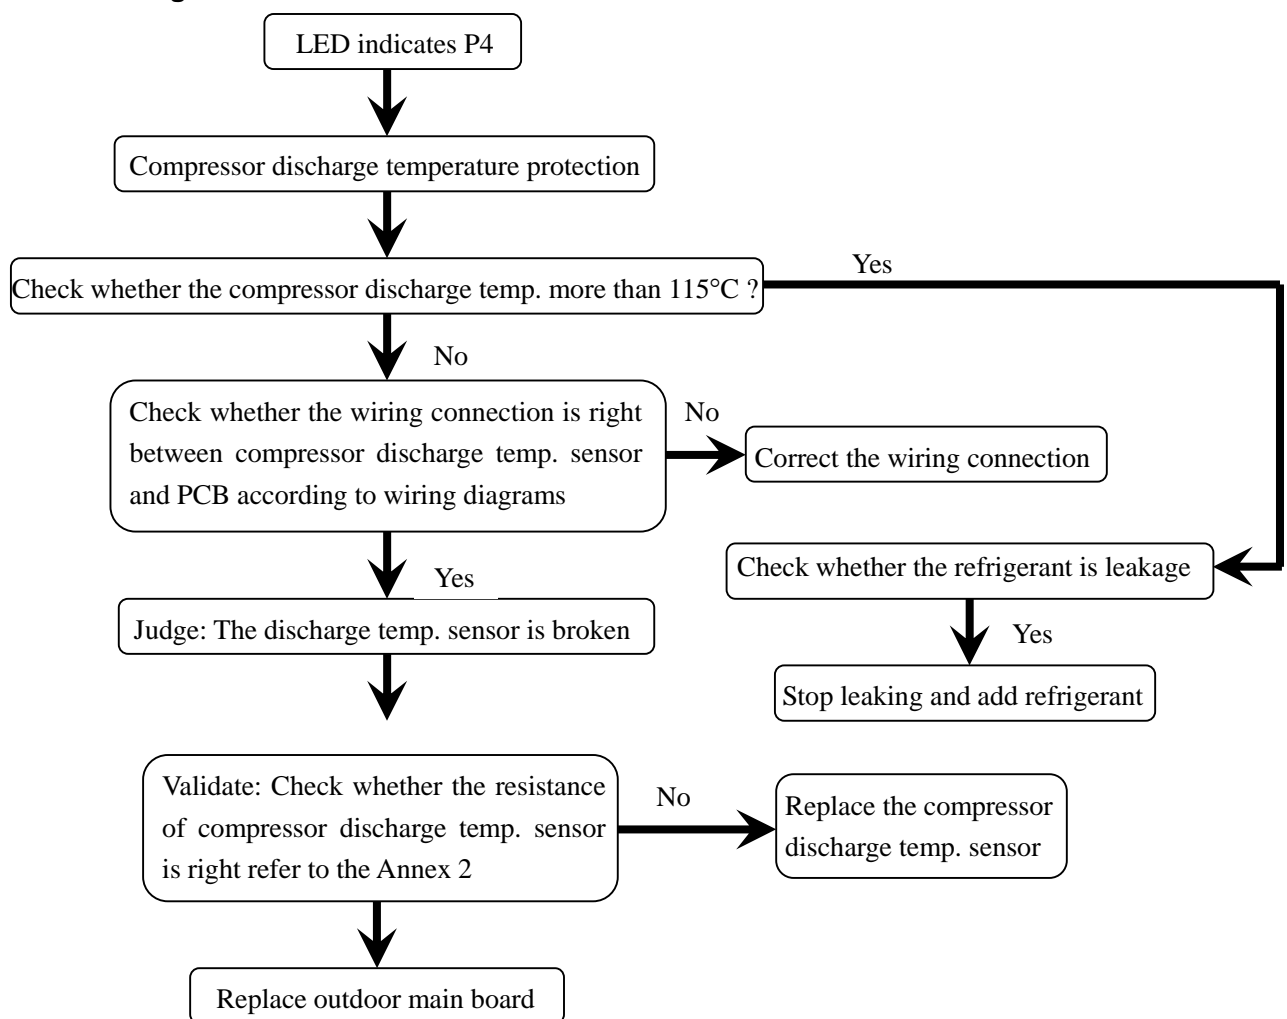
LED indicates P4

Compressor discharge temperature protection

Check whether the compressor discharge temp. more than 115°C ?

Yes

No

Check whether the wiring connection is right between compressor discharge temp. sensor and PCB according to wiring diagrams

No

Correct the wiring connection

Check whether the refrigerant is leakage

Yes

Judge: The discharge temp. sensor is broken

Yes

Stop leaking and add refrigerant

Validate: Check whether the resistance of compressor discharge temp. sensor is right refer to the Annex 2

No

Replace the compressor discharge temp. sensor

Replace outdoor main board